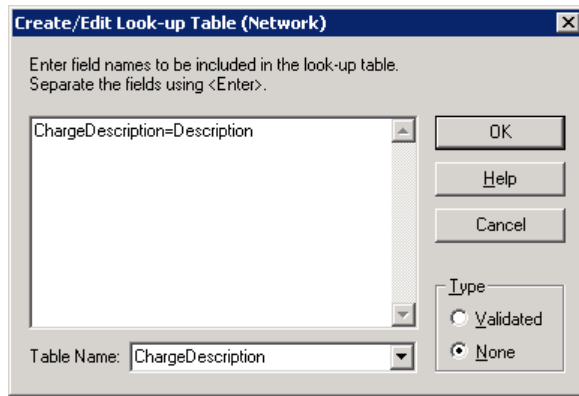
Create/Edit Look-up Table (Network)

Enter field names to be included in the look-up table. Separate the fields using <Enter>.

ChargeDescription=Description

OK

Help

Cancel

Type

Validated

None

Table Name: ChargeDescription